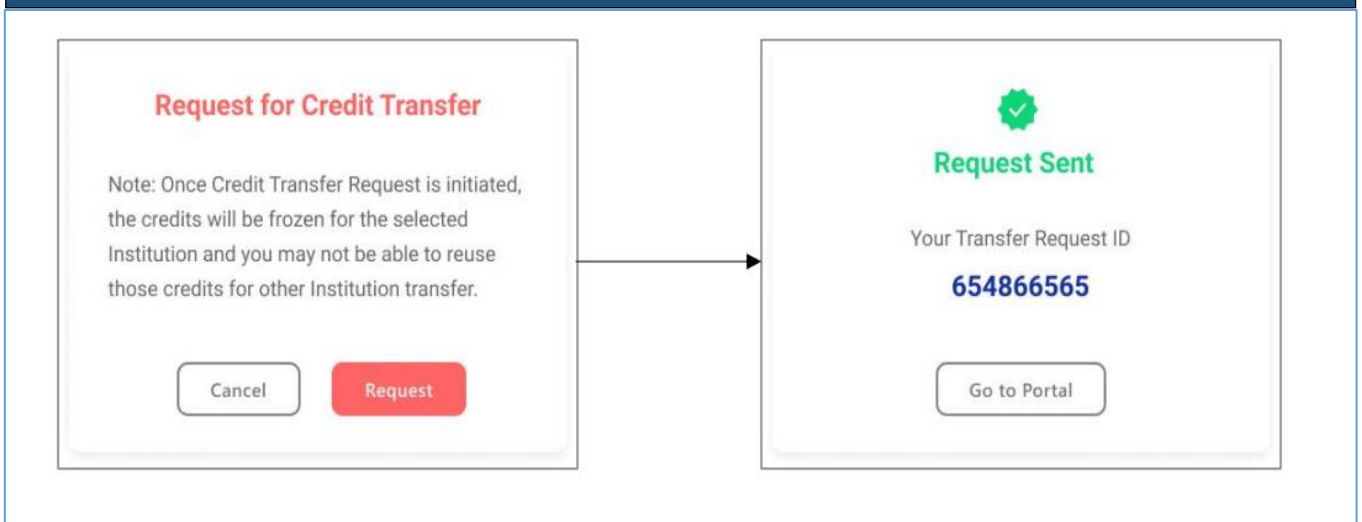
Request for Credit Transfer

Note: Once Credit Transfer Request is initiated, the credits will be frozen for the selected Institution and you may not be able to reuse those credits for other Institution transfer.

Cancel

Request

Request Sent

Your Transfer Request ID

654866565

Go to Portal